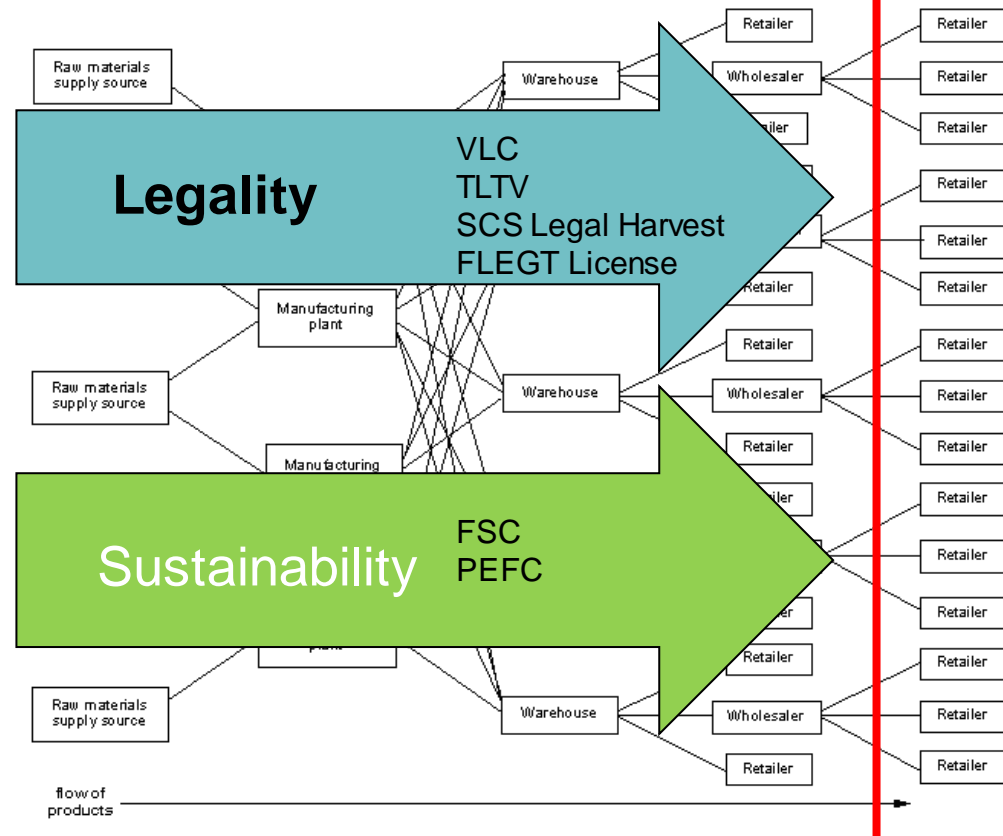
Raw materials supply source

Warehouse

Retailer

Wholesaler

Retailer

Retailer

Retailer

Legality

VLC
TLTV
SCS Legal Harvest
FLEGT License

ler

Retailer

Retailer

Retailer

Retailer

Manufacturing plant

Retailer

Retailer

Raw materials supply source

Warehouse

Wholesaler

Retailer

Retailer

Retailer

Manufacturing

Retailer

Retailer

Sustainability

FSC
PEFC

ler

Retailer

Retailer

er

Retailer

plant

Retailer

Retailer

Raw materials supply source

Warehouse

Wholesaler

Retailer

Retailer

Retailer

flow of products